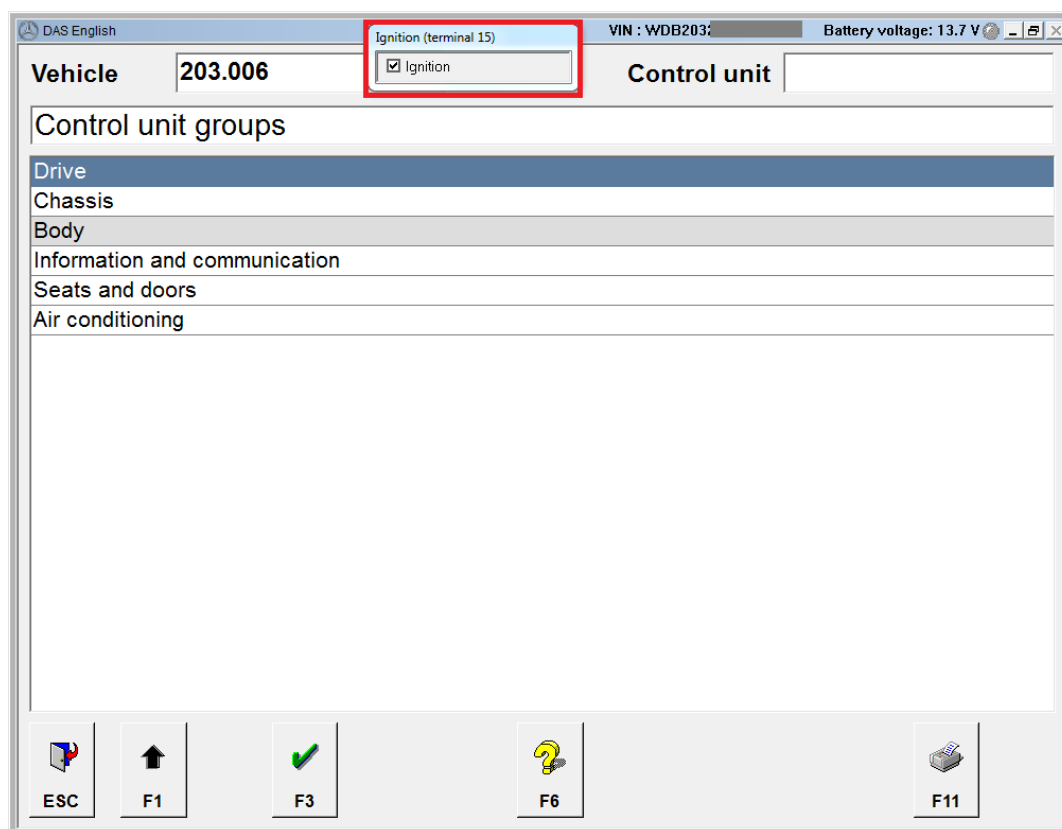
DAS English
Ignition (terminal 15)
Ignition
VIN : WDB2032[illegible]
Battery voltage: 13.7 V

Vehicle 203.006
Control unit

Control unit groups

Drive
Chassis
Body
Information and communication
Seats and doors
Air conditioning

ESC
F1
F3
F6
F11